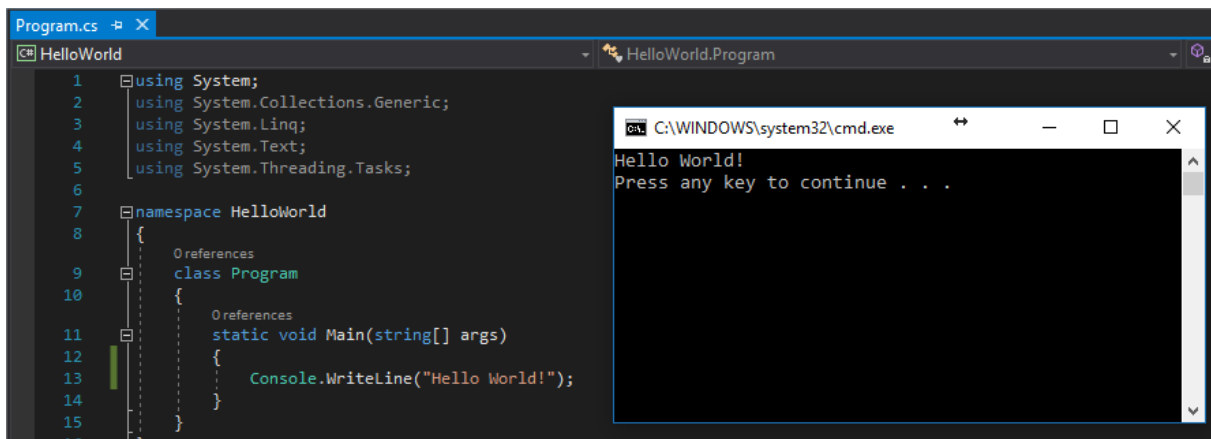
Program.cs ✕

HelloWorld

HelloWorld.Program

1 using System;
2 using System.Collections.Generic;
3 using System.Linq;
4 using System.Text;
5 using System.Threading.Tasks;
6
7 namespace HelloWorld
8 {
0 references
9 class Program
10 {
0 references
11 static void Main(string[] args)
12 {
13 Console.WriteLine("Hello World!");
14 }
15 }

C:\WINDOWS\system32\cmd.exe

Hello World!
Press any key to continue . . .